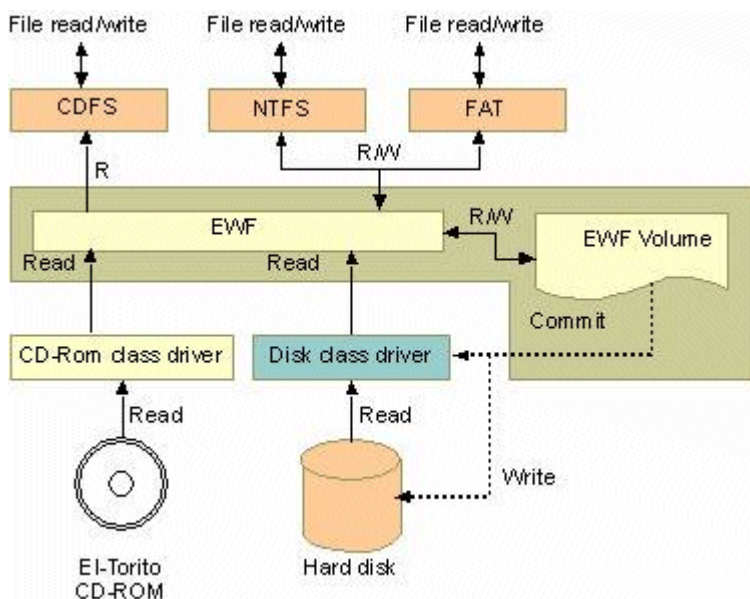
File read/write

File read/write

File read/write

CDFS

NTFS

FAT

R

R/W

EWF

R/W

EWF Volume

Read

Read

Commit

CD-Rom class driver

Disk class driver

Read

Read

Write

El-Torito CD-ROM

Hard disk